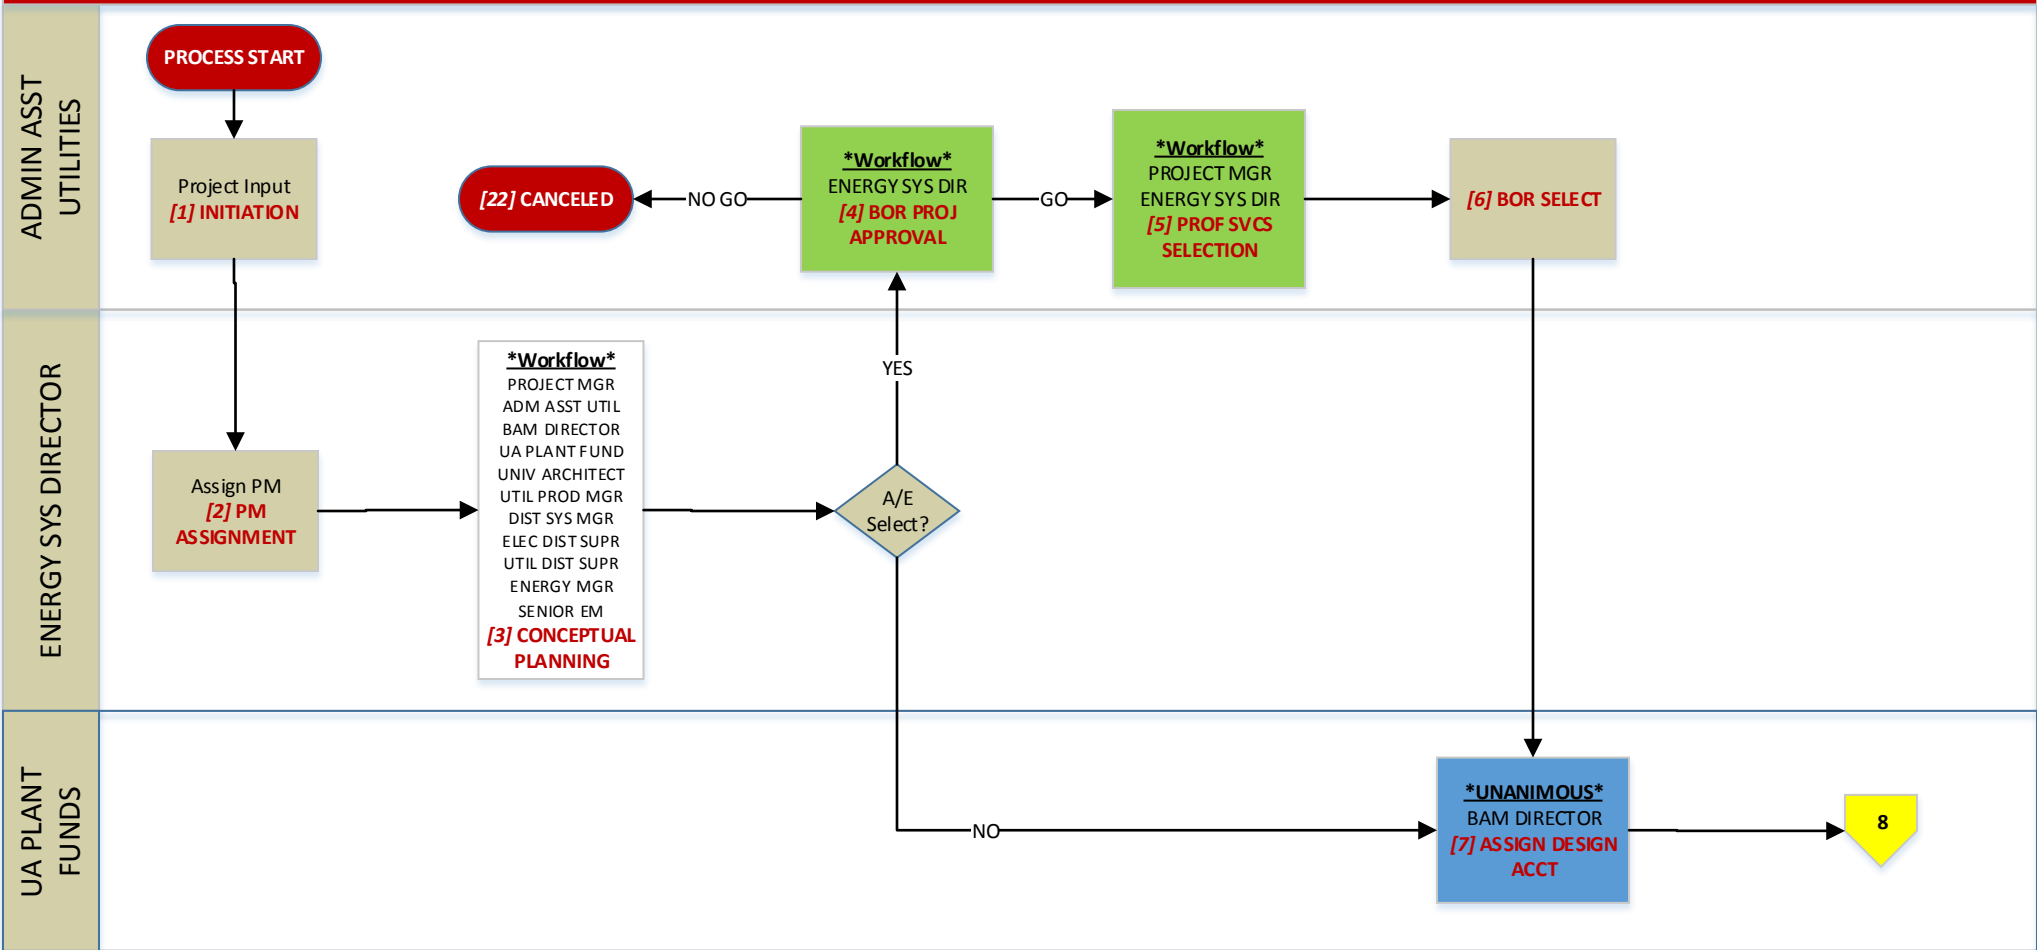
ADMIN ASST UTILITIES

PROCESS START

Project Input
[1] INITIATION

[22] CANCELED

NO GO

*Workflow*
ENERGY SYS DIR
[4] BOR PROJ APPROVAL

GO

*Workflow*
PROJECT MGR
ENERGY SYS DIR
[5] PROF SVCS SELECTION

[6] BOR SELECT

ENERGY SYS DIRECTOR

Assign PM
[2] PM ASSIGNMENT

*Workflow*
PROJECT MGR
ADM ASST UTIL
BAM DIRECTOR
UA PLANT FUND
UNIV ARCHITECT
UTIL PROD MGR
DIST SYS MGR
ELEC DIST SUPR
UTIL DIST SUPR
ENERGY MGR
SENIOR EM
[3] CONCEPTUAL PLANNING

YES

A/E Select?

UA PLANT FUNDS

NO

*UNANIMOUS*
BAM DIRECTOR
[7] ASSIGN DESIGN ACCT

8